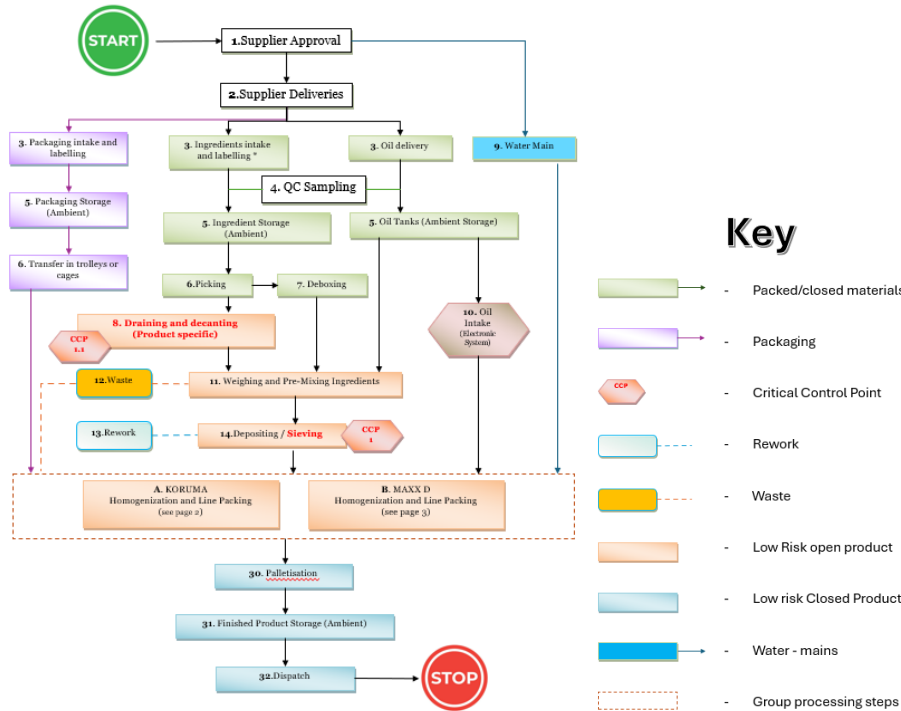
START

1.Supplier Approval

2.Supplier Deliveries

3. Packaging intake and labelling

3. Ingredients intake and labelling *

3. Oil delivery

9. Water Main

4. QC Sampling

5. Packaging Storage (Ambient)

5. Ingredient Storage (Ambient)

5. Oil Tanks (Ambient Storage)

6. Transfer in trolleys or cages

6.Picking

7. Deboxing

10. Oil Intake (Electronic System)

8. Draining and decanting (Product specific)

CCP 1.1

12.Waste

11. Weighing and Pre-Mixing Ingredients

13.Rework

14.Depositing / Sieving

CCP 1

A. KORUMA Homogenization and Line Packing (see page 2)

B. MAXX D Homogenization and Line Packing (see page 3)

30. Palletisation

31. Finished Product Storage (Ambient)

32.Dispatch

STOP

Key

- Packed/closed materials

- Packaging

CCP - Critical Control Point

- Rework

- Waste

- Low Risk open product

- Low risk Closed Product

- Water - mains

- Group processing steps